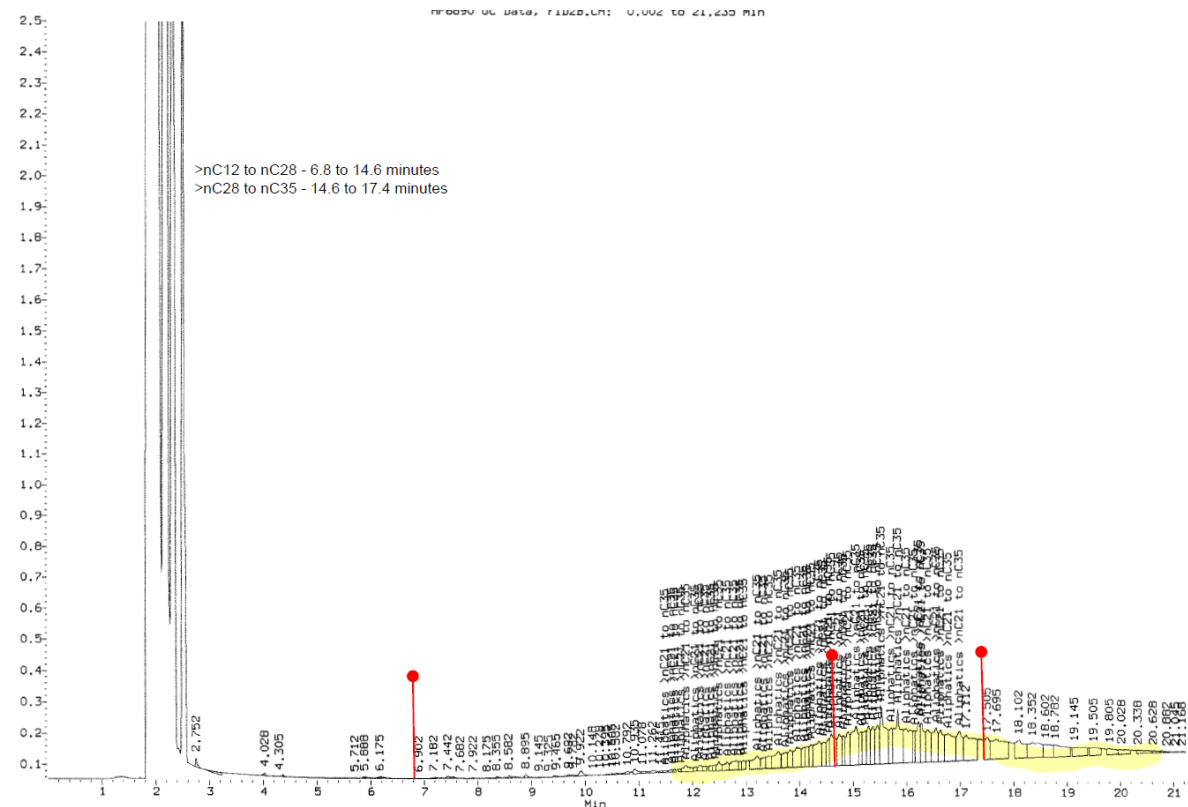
HP6890 GC Data, FID2B.CH: 0.002 to 21.235 Min

2.5
2.4
2.3
2.2
2.1
2.0
1.9
1.8
1.7
1.6
1.5
1.4
1.3
1.2
1.1
1.0
0.9
0.8
0.7
0.6
0.5
0.4
0.3
0.2
0.1

>nC12 to nC28 - 6.8 to 14.6 minutes
>nC28 to nC35 - 14.6 to 17.4 minutes

2.752
4.028
4.305
5.712
5.888
6.175
6.902
7.182
7.442
7.682
7.922
8.175
8.355
8.582
8.895
9.145
9.465
9.692
9.922
10.148
10.792
10.975
11.262

Aliphatics >nC21 to nC35
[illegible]

17.112
17.505
17.695
18.102
18.352
18.602
18.782
19.145
19.505
19.805
20.028
20.338
20.628
20.882
21.158

1
2
3
4
5
6
7
8
9
10
11
12
13
14
15
16
17
18
19
20
21
Min